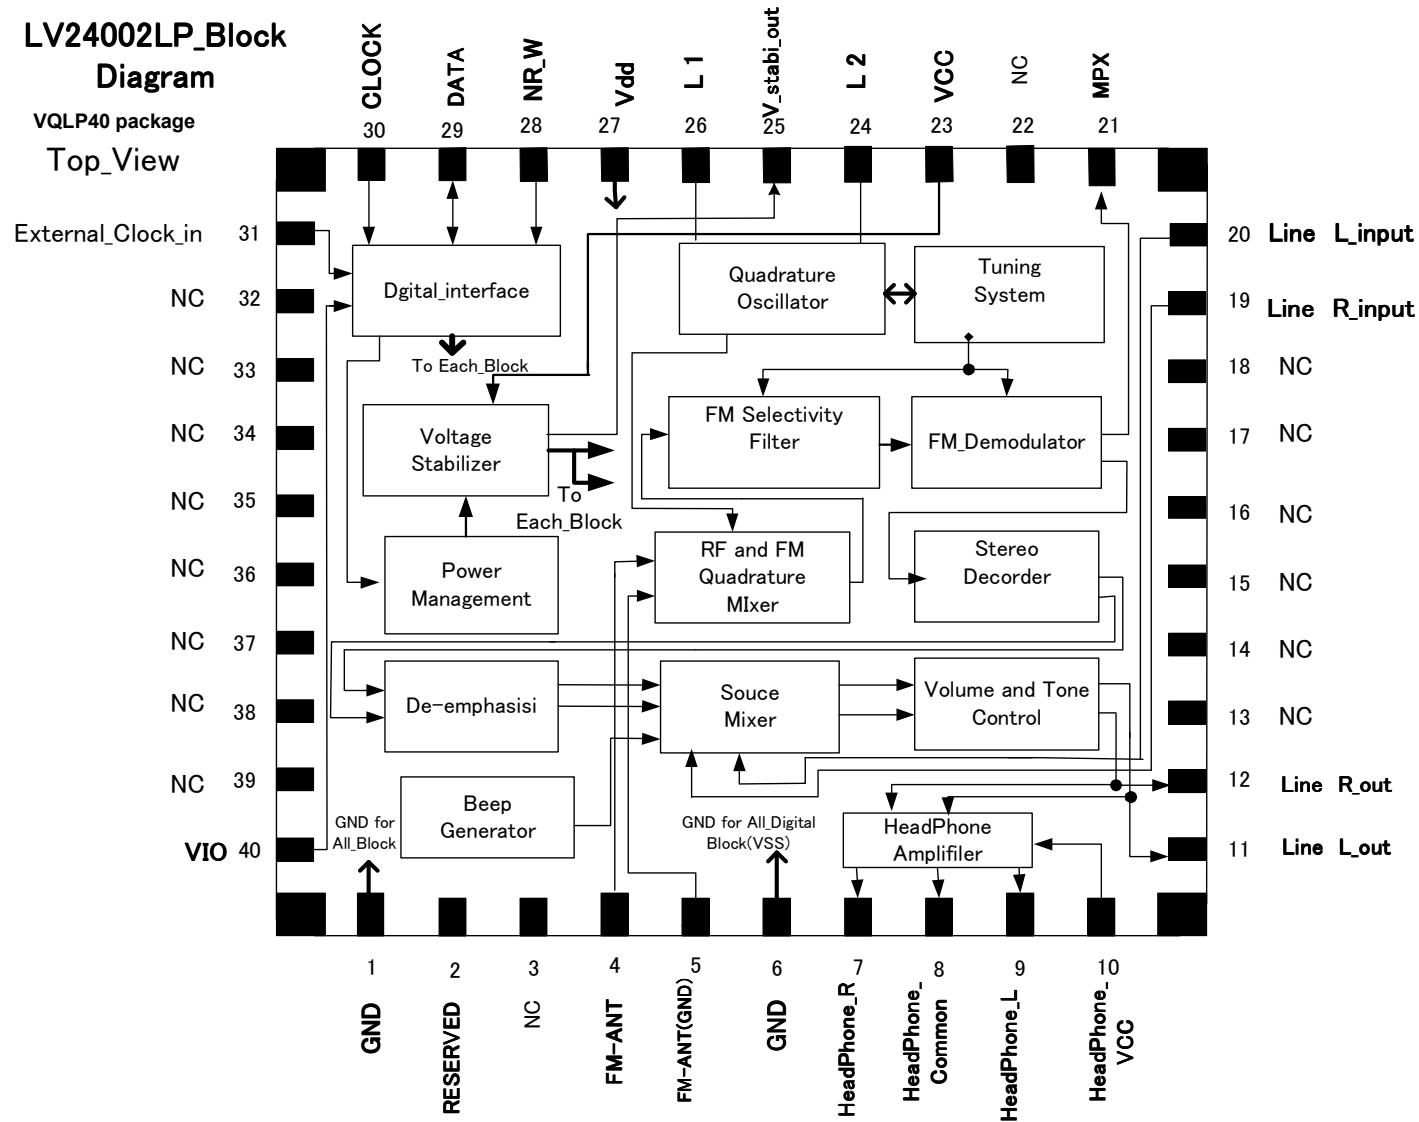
LV24002LP_Block Diagram

VQLP40 package

Top_View

CLOCK 30
DATA 29
NR_W 28
Vdd 27
L 1 26
V_stabi_out 25
L 2 24
VCC 23
NC 22
MPX 21

External_Clock_in 31
NC 32
NC 33
NC 34
NC 35
NC 36
NC 37
NC 38
NC 39
VIO 40

20 Line L_input
19 Line R_input
18 NC
17 NC
16 NC
15 NC
14 NC
13 NC
12 Line R_out
11 Line L_out

Dgital_interface

To Each_Block

Quadrature Oscillator

Tuning System

Voltage Stabilizer

To Each_Block

FM Selectivity Filter

FM_Demodulator

Power Management

RF and FM Quadrature MIxer

Stereo Decorder

De-emphasisi

Souce Mixer

Volume and Tone Control

Beep Generator

GND for All_Block

GND for All_Digital Block(VSS)

HeadPhone Amplifiler

1 GND
2 RESERVED
3 NC
4 FM-ANT
5 FM-ANT(GND)
6 GND
7 HeadPhone_R
8 HeadPhone_ Common
9 HeadPhone_L
10 HeadPhone_ VCC